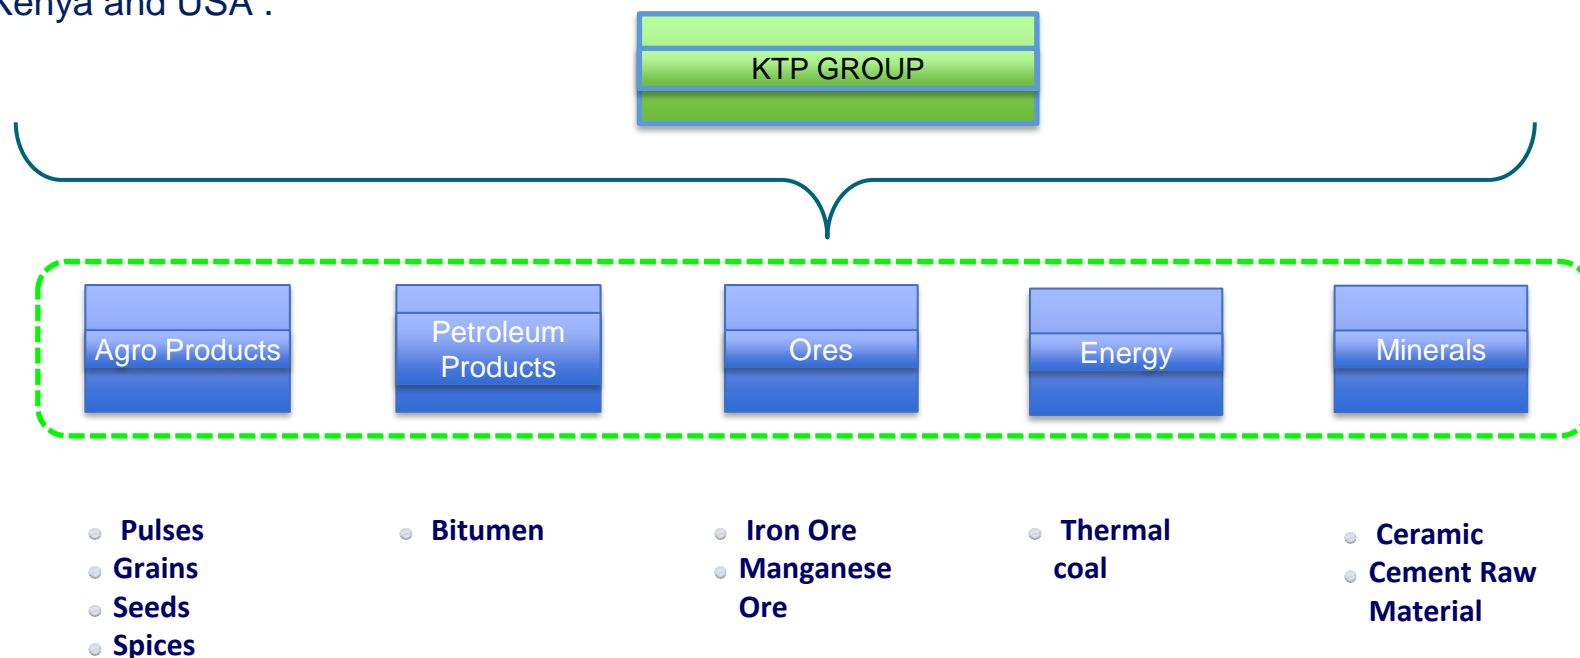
Kenya and USA .

KTP GROUP

Agro Products

Petroleum Products

Ores

Energy

Minerals

- Pulses
- Grains
- Seeds
- Spices

- Bitumen

- Iron Ore
- Manganese Ore

- Thermal coal

- Ceramic
- Cement Raw Material